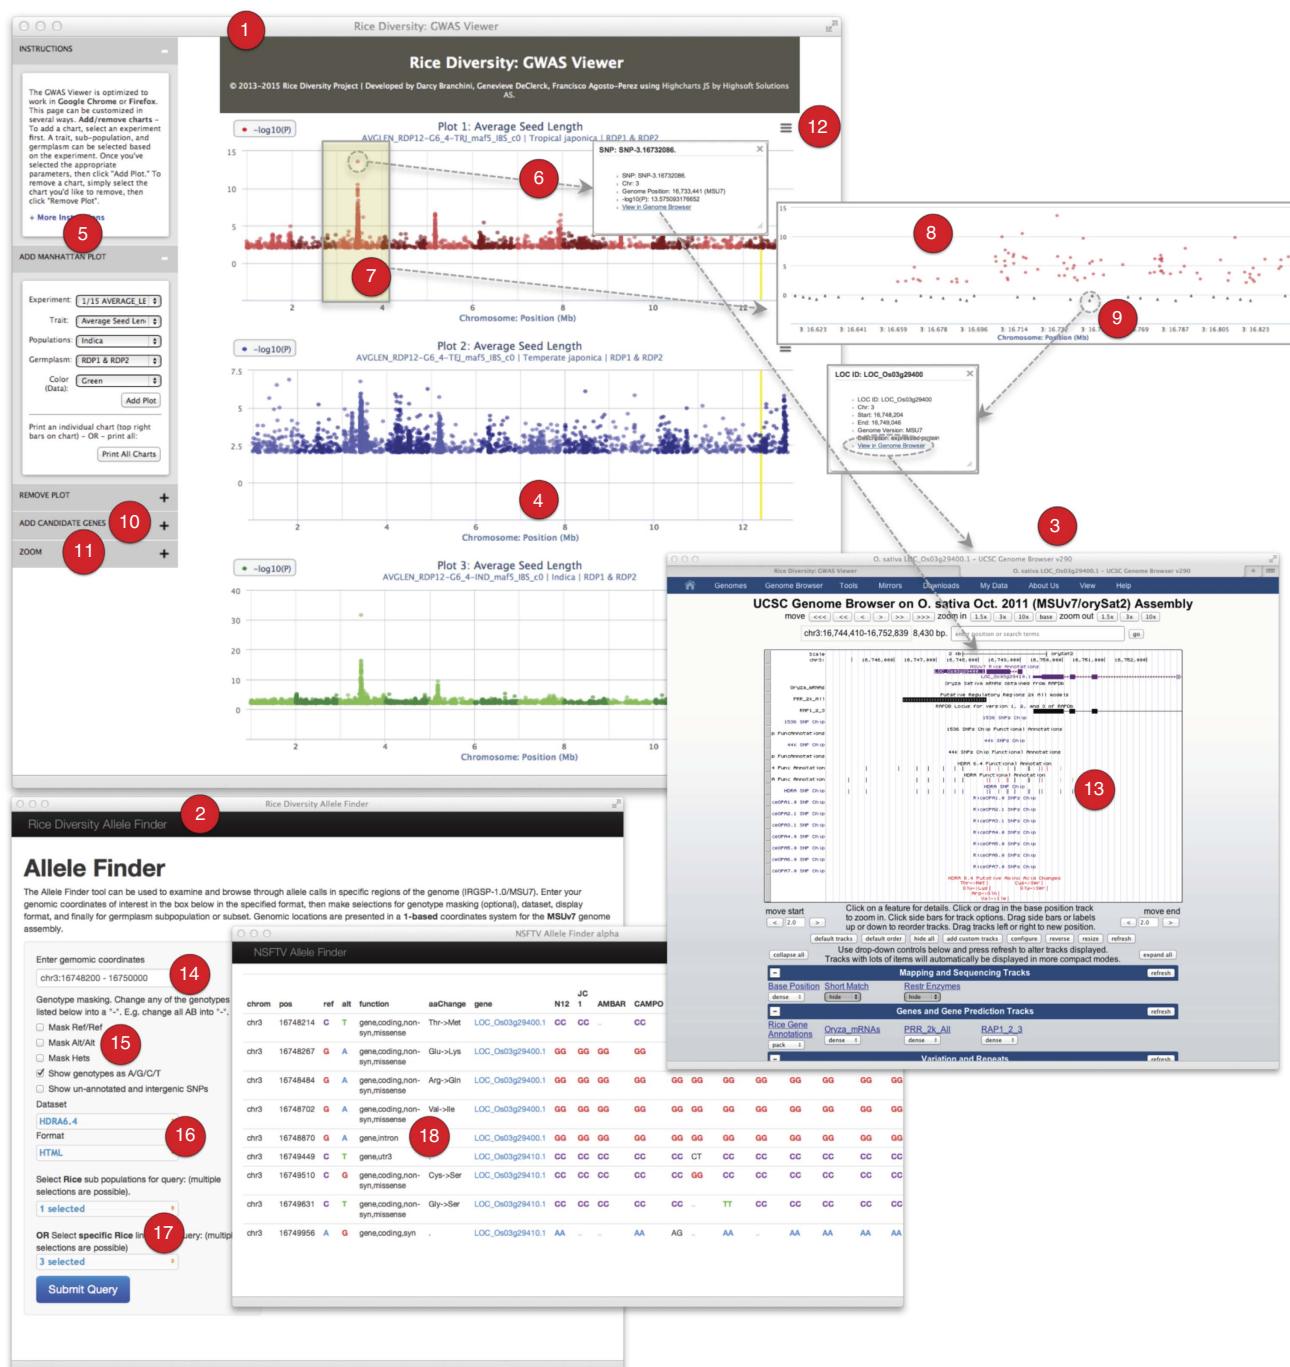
Rice Diversity: GWAS Viewer

1

INSTRUCTIONS

The GWAS Viewer is optimized to work in Google Chrome or Firefox. This page can be customized in several ways. Add/remove charts – To add a chart, select an experiment first. A trait, sub-population, and germplasm can be selected based on the experiment. Once you've selected the appropriate parameters, then click "Add Plot." To remove a chart, simply select the chart you'd like to remove, then click "Remove Plot".

+ More Inst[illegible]ns

5

ADD MANHATTAN PLOT

Experiment: 1/15 AVERAGE_LE
Trait: Average Seed Len
Populations: Indica
Germplasm: RDP1 & RDP2
Color (Data): Green

Add Plot

Print an individual chart (top right bars on chart) – OR – print all:

Print All Charts

REMOVE PLOT +
ADD CANDIDATE GENES 10 +
ZOOM 11 +

Rice Diversity: GWAS Viewer

© 2013–2015 Rice Diversity Project | Developed by Darcy Branchini, Genevieve DeClerck, Francisco Agosto-Perez using Highcharts JS by Highsoft Solutions AS.

12

–log10(P)

Plot 1: Average Seed Length
AVGLEN_RDP12-G6_4-TRJ_maf5_IBS_c0 | Tropical japonica | RDP1 & RDP2

15 10 5 0

SNP: SNP-3.16732086.
• SNP: SNP-3.16732086.
• Chr: 3
• Genome Position: 16,733,441 (MSU7)
• -log10(P): 13.575093176652
• View in Genome Browser

6

7

2 4 6 8 10 12
Chromosome: Position (Mb)

8

15 10 5 0

3: 16.623 3: 16.641 3: 16.659 3: 16.678 3: 16.696 3: 16.714 3: 16.73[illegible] 3: 16.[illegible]769 3: 16.787 3: 16.805 3: 16.823
Chromosome: Position (Mb)

9

–log10(P)

Plot 2: Average Seed Length
AVGLEN_RDP12-G6_4-TEJ_maf5_IBS_c0 | Temperate japonica | RDP1 & RDP2

7.5 5 2.5 0

LOC ID: LOC_Os03g29400
• LOC ID: LOC_Os03g29400
• Chr: 3
• Start: 16,748,204
• End: 16,749,046
• Genome Version: MSU7
• Description: expressed protein
• View in Genome Browser

4

2 4 6 8 10 12
Chromosome: Position (Mb)

3

–log10(P)

Plot 3: Average Seed Length
AVGLEN_RDP12-G6_4-IND_maf5_IBS_c0 | Indica | RDP1 & RDP2

40 30 20 10 0

2 4 6 8 10
Chromosome: Position (Mb)

O. sativa LOC_Os03g29400.1 - UCSC Genome Browser v290

Genomes Genome Browser Tools Mirrors Downloads My Data About Us View Help

UCSC Genome Browser on O. sativa Oct. 2011 (MSUv7/orySat2) Assembly

move <<< << < > >> >>> zoom in 1.5x 3x 10x base zoom out 1.5x 3x 10x

chr3:16,744,410-16,752,839 8,430 bp. enter position or search terms go

13

move start < 2.0 >
Click on a feature for details. Click or drag in the base position track to zoom in. Click side bars for track options. Drag side bars or labels up or down to reorder tracks. Drag tracks left or right to new position.
move end < 2.0 >

default tracks default order hide all add custom tracks configure reverse resize refresh

collapse all
Use drop-down controls below and press refresh to alter tracks displayed.
Tracks with lots of items will automatically be displayed in more compact modes.
expand all

Mapping and Sequencing Tracks refresh
Base Position Short Match Restr Enzymes
dense hide hide

Genes and Gene Prediction Tracks refresh
Rice Gene Annotations Oryza_mRNAs PRR_2k_All RAP1_2_3
pack dense dense dense

Variation and Repeats refresh

Rice Diversity Allele Finder

Rice Diversity Allele Finder

2

Allele Finder

The Allele Finder tool can be used to examine and browse through allele calls in specific regions of the genome (IRGSP-1.0/MSU7). Enter your genomic coordinates of interest in the box below in the specified format, then make selections for genotype masking (optional), dataset, display format, and finally for germplasm subpopulation or subset. Genomic locations are presented in a 1-based coordinates system for the MSUv7 genome assembly.

Enter genomic coordinates
chr3:16748200 - 16750000

14

Genotype masking. Change any of the genotypes listed below into a "-". E.g. change all AB into "-".

Mask Ref/Ref
Mask Alt/Alt
15
Mask Hets
Show genotypes as A/G/C/T
Show un-annotated and intergenic SNPs

Dataset
HDRA6.4
Format
HTML
16

Select Rice sub populations for query: (multiple selections are possible).
1 selected

OR Select specific Rice lin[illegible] 17 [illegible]uery: (multip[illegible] selections are possible)
3 selected

Submit Query

NSFTV Allele Finder alpha

NSFTV Allele Finder

| chrom | pos | ref | alt | function | aaChange | gene | N12 | JC 1 | AMBAR | CAMPO |
|---|---|---|---|---|---|---|---|---|---|---|
| chr3 | 16748214 | C | T | gene,coding,non-syn,missense | Thr->Met | LOC_Os03g29400.1 | CC | CC | | CC |
| chr3 | 16748267 | G | A | gene,coding,non-syn,missense | Glu->Lys | LOC_Os03g29400.1 | GG | GG | GG | GG |
| chr3 | 16748484 | G | A | gene,coding,non-syn,missense | Arg->Gln | LOC_Os03g29400.1 | GG | GG | GG | GG |
| chr3 | 16748702 | G | A | gene,coding,non-syn,missense | Val->Ile | LOC_Os03g29400.1 | GG | GG | GG | GG |
| chr3 | 16748870 | G | A | gene,intron | | LOC_Os03g29400.1 | GG | GG | GG | GG |
| chr3 | 16749449 | C | T | gene,utr3 | | LOC_Os03g29410.1 | CC | CC | CC | CC |
| chr3 | 16749510 | C | G | gene,coding,non-syn,missense | Cys->Ser | LOC_Os03g29410.1 | CC | CC | CC | CC |
| chr3 | 16749631 | C | T | gene,coding,non-syn,missense | Gly->Ser | LOC_Os03g29410.1 | CC | CC | CC | CC |
| chr3 | 16749956 | A | G | gene,coding,syn | . | LOC_Os03g29410.1 | AA | | | AA |

18